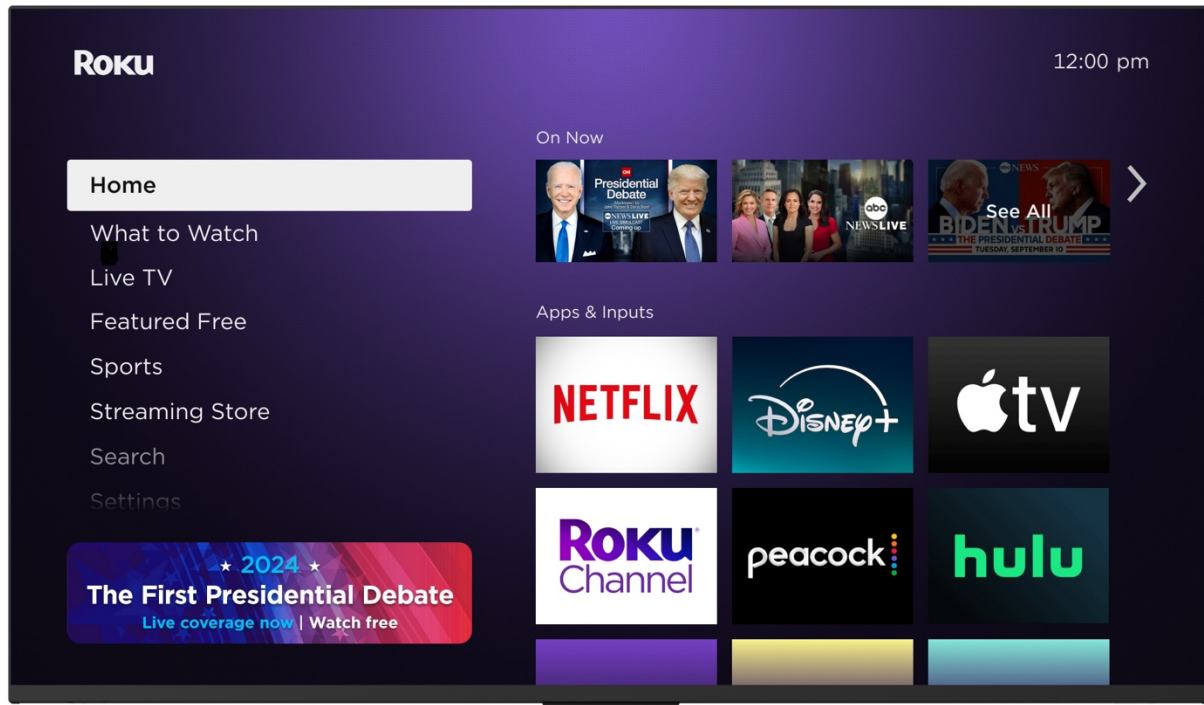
Roku

12:00 pm

Home
What to Watch
Live TV
Featured Free
Sports
Streaming Store
Search
Settings

★ 2024 ★
The First Presidential Debate
Live coverage now | Watch free

On Now

Presidential Debate
abc NEWS LIVE
Coming up

abc NEWS LIVE

abc NEWS
See All
BIDEN vs TRUMP
THE PRESIDENTIAL DEBATE
TUESDAY, SEPTEMBER 10

Apps & Inputs

NETFLIX
Disney+
tv
Roku Channel
peacock
hulu